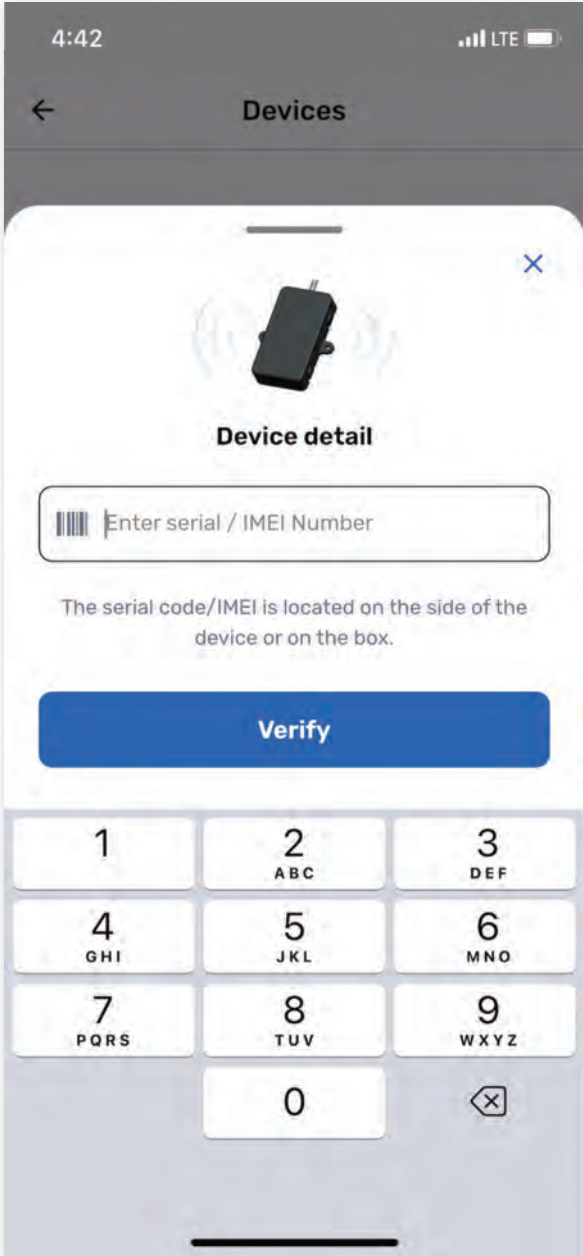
4:42

LTE

←

Devices

×

Device detail

Enter serial / IMEI Number

The serial code/IMEI is located on the side of the device or on the box.

Verify

1

2
ABC

3
DEF

4
GHI

5
JKL

6
MNO

7
PQRS

8
TUV

9
WXYZ

0